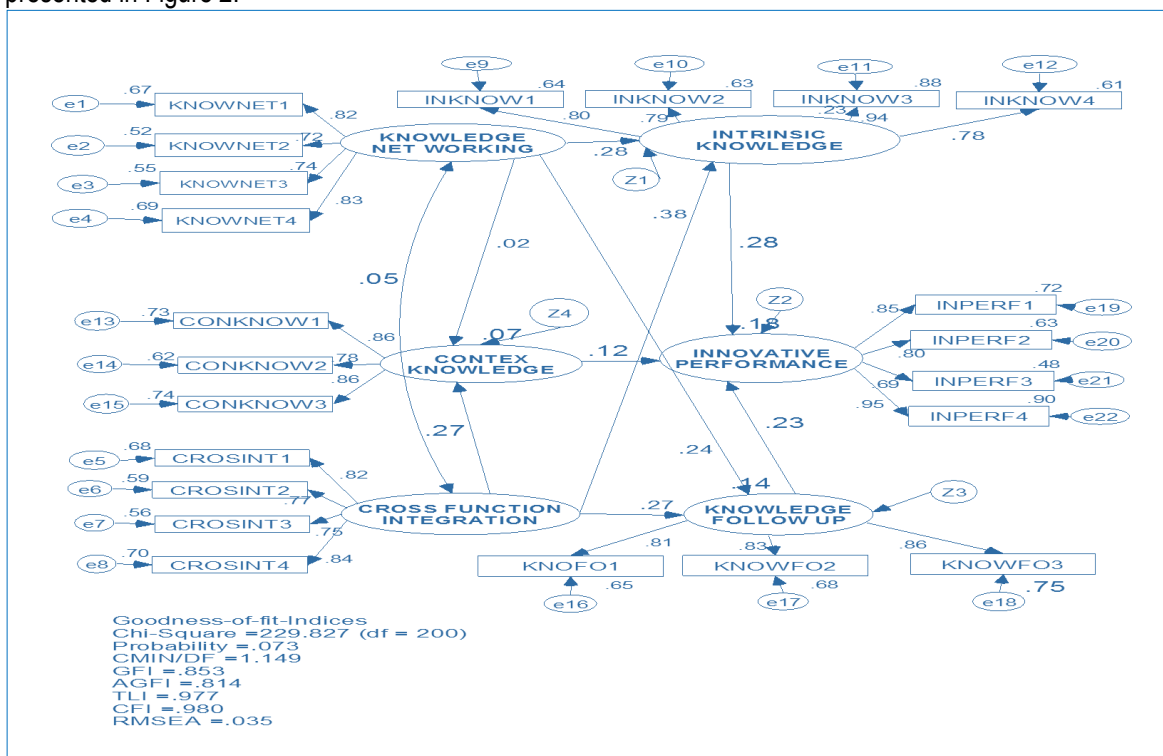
presented in Figure 2.

e9
e10
e11
e12
.64
.63
.88
.61
INKNOW1
INKNOW2
INKNOW3
INKNOW4
.67
e1
KNOWNET1
.82
.80
.79
.23
.94
.52
e2
KNOWNET2
.72
KNOWLEDGE NET WORKING
.28
INTRINSIC KNOWLEDGE
.78
.55
.74
e3
KNOWNET3
Z1
.69
e4
KNOWNET4
.83
.38
.02
.28
.05
Z2
.72
.85
INPERF1
e19
Z4
.73
e13
CONKNOW1
.86
.07
.18
.63
INPERF2
e20
.62
e14
CONKNOW2
.78
CONTEX KNOWLEDGE
.12
INNOVATIVE PERFORMANCE
.80
.86
.48
.69
INPERF3
e21
.74
e15
CONKNOW3
.90
.95
INPERF4
e22
.27
.23
.68
e5
CROSINT1
.24
.82
.14
Z3
.59
e6
CROSINT2
.77
.56
CROSS FUNCTION INTEGRATION
.27
KNOWLEDGE FOLLOW UP
e7
CROSINT3
.75
.81
.83
.86
.70
e8
CROSINT4
.84
KNOFO1
KNOWFO2
KNOWFO3
.65
.68
.75
e16
e17
e18

Goodness-of-fit-Indices
Chi-Square =229.827 (df = 200)
Probability =.073
CMIN/DF =1.149
GFI =.853
AGFI =.814
TLI =.977
CFI =.980
RMSEA =.035